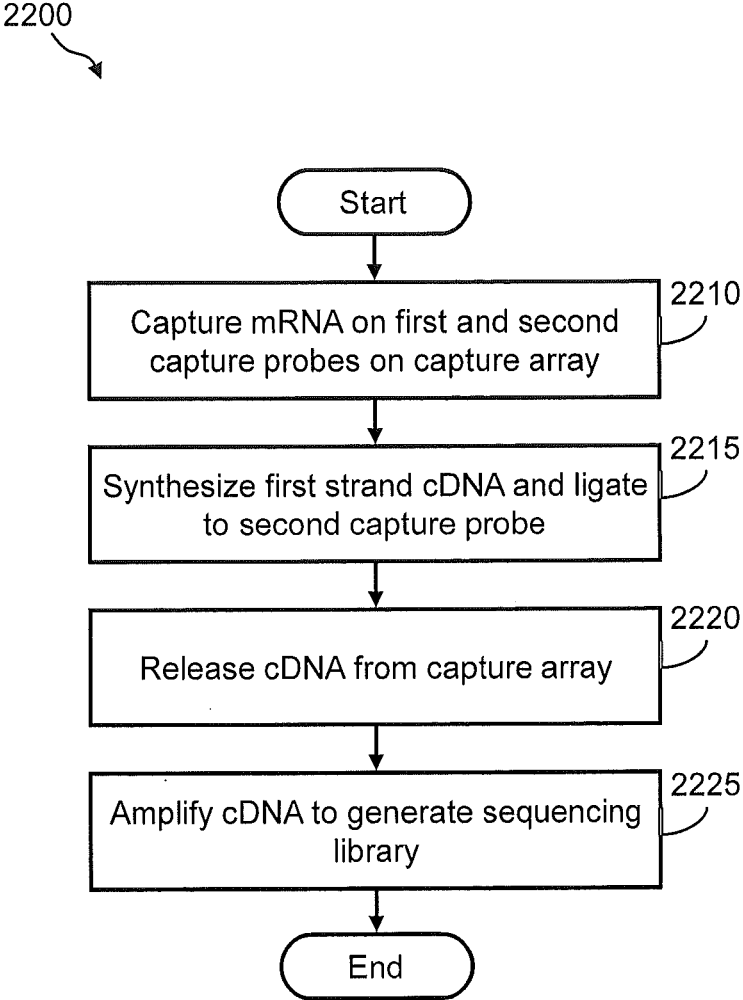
2200

Start

2210
Capture mRNA on first and second capture probes on capture array

2215
Synthesize first strand cDNA and ligate to second capture probe

2220
Release cDNA from capture array

2225
Amplify cDNA to generate sequencing library

End